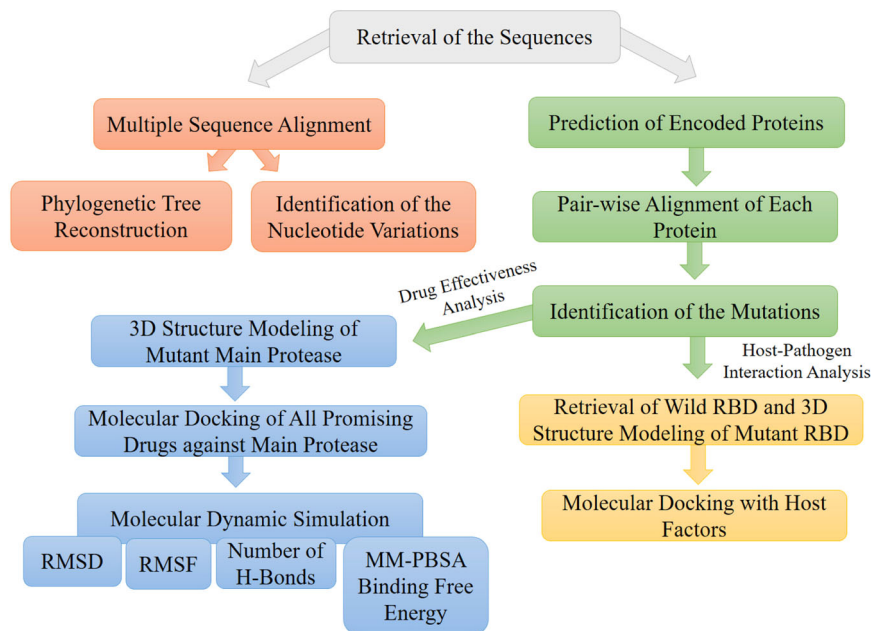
Retrieval of the Sequences

Multiple Sequence Alignment

Phylogenetic Tree Reconstruction

Identification of the Nucleotide Variations

Prediction of Encoded Proteins

Pair-wise Alignment of Each Protein

Drug Effectiveness Analysis

Identification of the Mutations

3D Structure Modeling of Mutant Main Protease

Host-Pathogen Interaction Analysis

Molecular Docking of All Promising Drugs against Main Protease

Retrieval of Wild RBD and 3D Structure Modeling of Mutant RBD

Molecular Dynamic Simulation

Molecular Docking with Host Factors

RMSD

RMSF

Number of H-Bonds

MM-PBSA Binding Free Energy